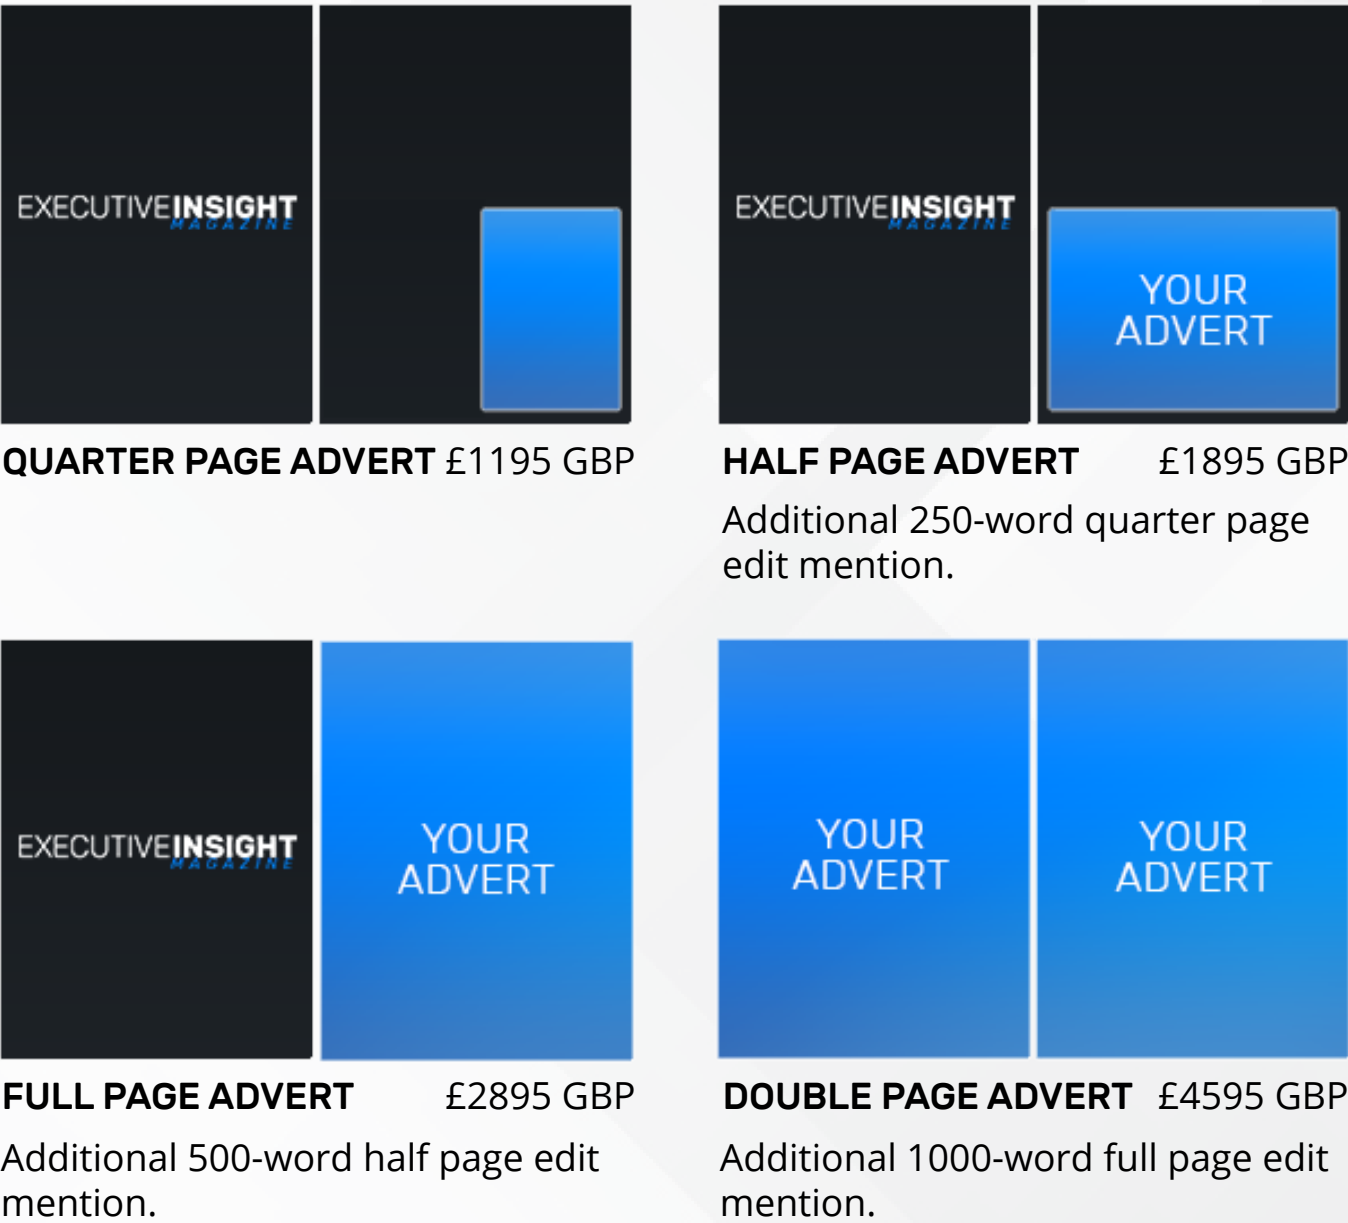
EXECUTIVEINSIGHT
MAGAZINE

QUARTER PAGE ADVERT £1195 GBP

EXECUTIVEINSIGHT
MAGAZINE

YOUR ADVERT

HALF PAGE ADVERT £1895 GBP

Additional 250-word quarter page edit mention.

EXECUTIVEINSIGHT
MAGAZINE

YOUR ADVERT

FULL PAGE ADVERT £2895 GBP

Additional 500-word half page edit mention.

YOUR ADVERT

YOUR ADVERT

DOUBLE PAGE ADVERT £4595 GBP

Additional 1000-word full page edit mention.